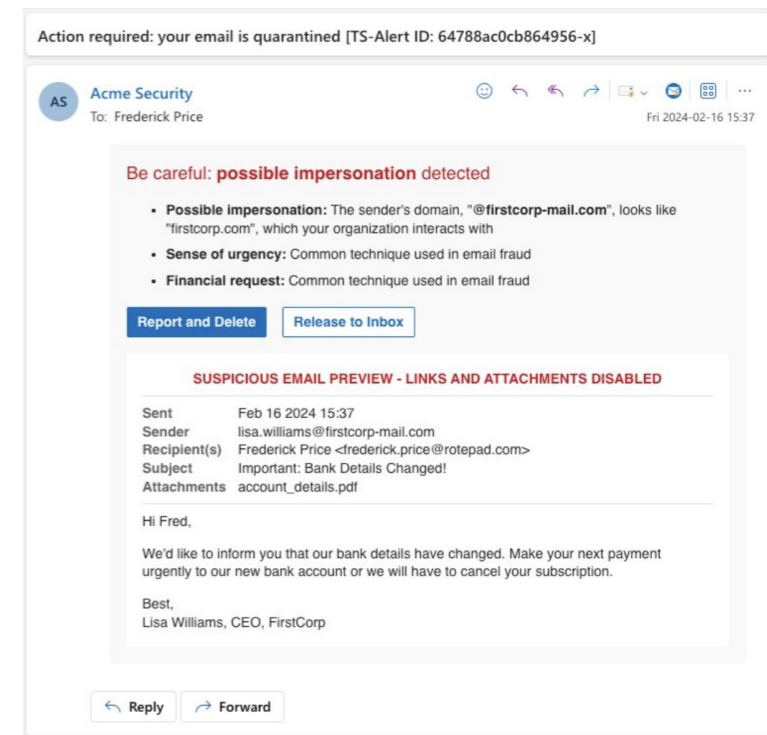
Action required: your email is quarantined [TS-Alert ID: 64788ac0cb864956-x]

AS
Acme Security
To: Frederick Price
Fri 2024-02-16 15:37

Be careful: possible impersonation detected

- Possible impersonation: The sender's domain, "@firstcorp-mail.com", looks like "firstcorp.com", which your organization interacts with
- Sense of urgency: Common technique used in email fraud
- Financial request: Common technique used in email fraud

Report and Delete
Release to Inbox

SUSPICIOUS EMAIL PREVIEW - LINKS AND ATTACHMENTS DISABLED

| | |
|---|---|
| Sent | Feb 16 2024 15:37 |
| Sender | lisa.williams@firstcorp-mail.com |
| Recipient(s) | Frederick Price <frederick.price@rotepad.com> |
| Subject | Important: Bank Details Changed! |
| Attachments | account_details.pdf |

Hi Fred,

We'd like to inform you that our bank details have changed. Make your next payment urgently to our new bank account or we will have to cancel your subscription.

Best,
Lisa Williams, CEO, FirstCorp

Reply
Forward